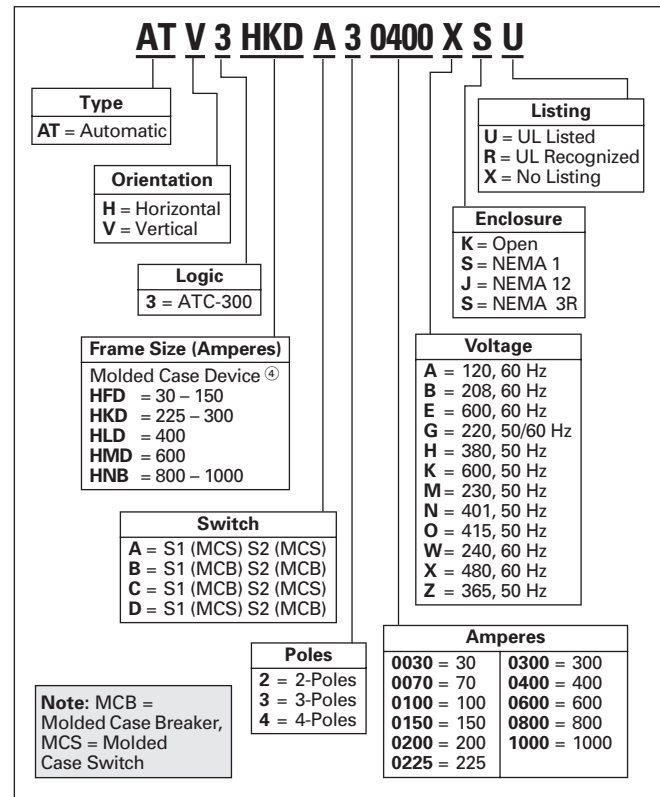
AT V 3 HKD A 3 0400 X S U

Type
AT = Automatic

Orientation
H = Horizontal
V = Vertical

Logic
3 = ATC-300

Frame Size (Amperes)
Molded Case Device ④
HFD = 30 – 150
HKD = 225 – 300
HLD = 400
HMD = 600
HNB = 800 – 1000

Switch
A = S1 (MCS) S2 (MCS)
B = S1 (MCB) S2 (MCB)
C = S1 (MCB) S2 (MCS)
D = S1 (MCS) S2 (MCB)

Poles
2 = 2-Poles
3 = 3-Poles
4 = 4-Poles

Note: MCB = Molded Case Breaker, MCS = Molded Case Switch

Listing
U = UL Listed
R = UL Recognized
X = No Listing

Enclosure
K = Open
S = NEMA 1
J = NEMA 12
S = NEMA 3R

Voltage
A = 120, 60 Hz
B = 208, 60 Hz
E = 600, 60 Hz
G = 220, 50/60 Hz
H = 380, 50 Hz
K = 600, 50 Hz
M = 230, 50 Hz
N = 401, 50 Hz
O = 415, 50 Hz
W = 240, 60 Hz
X = 480, 60 Hz
Z = 365, 50 Hz

Amperes

| | |
|---|---|
| 0030 = 30 | 0300 = 300 |
| 0070 = 70 | 0400 = 400 |
| 0100 = 100 | 0600 = 600 |
| 0150 = 150 | 0800 = 800 |
| 0200 = 200 | 1000 = 1000 |
| 0225 = 225 | |